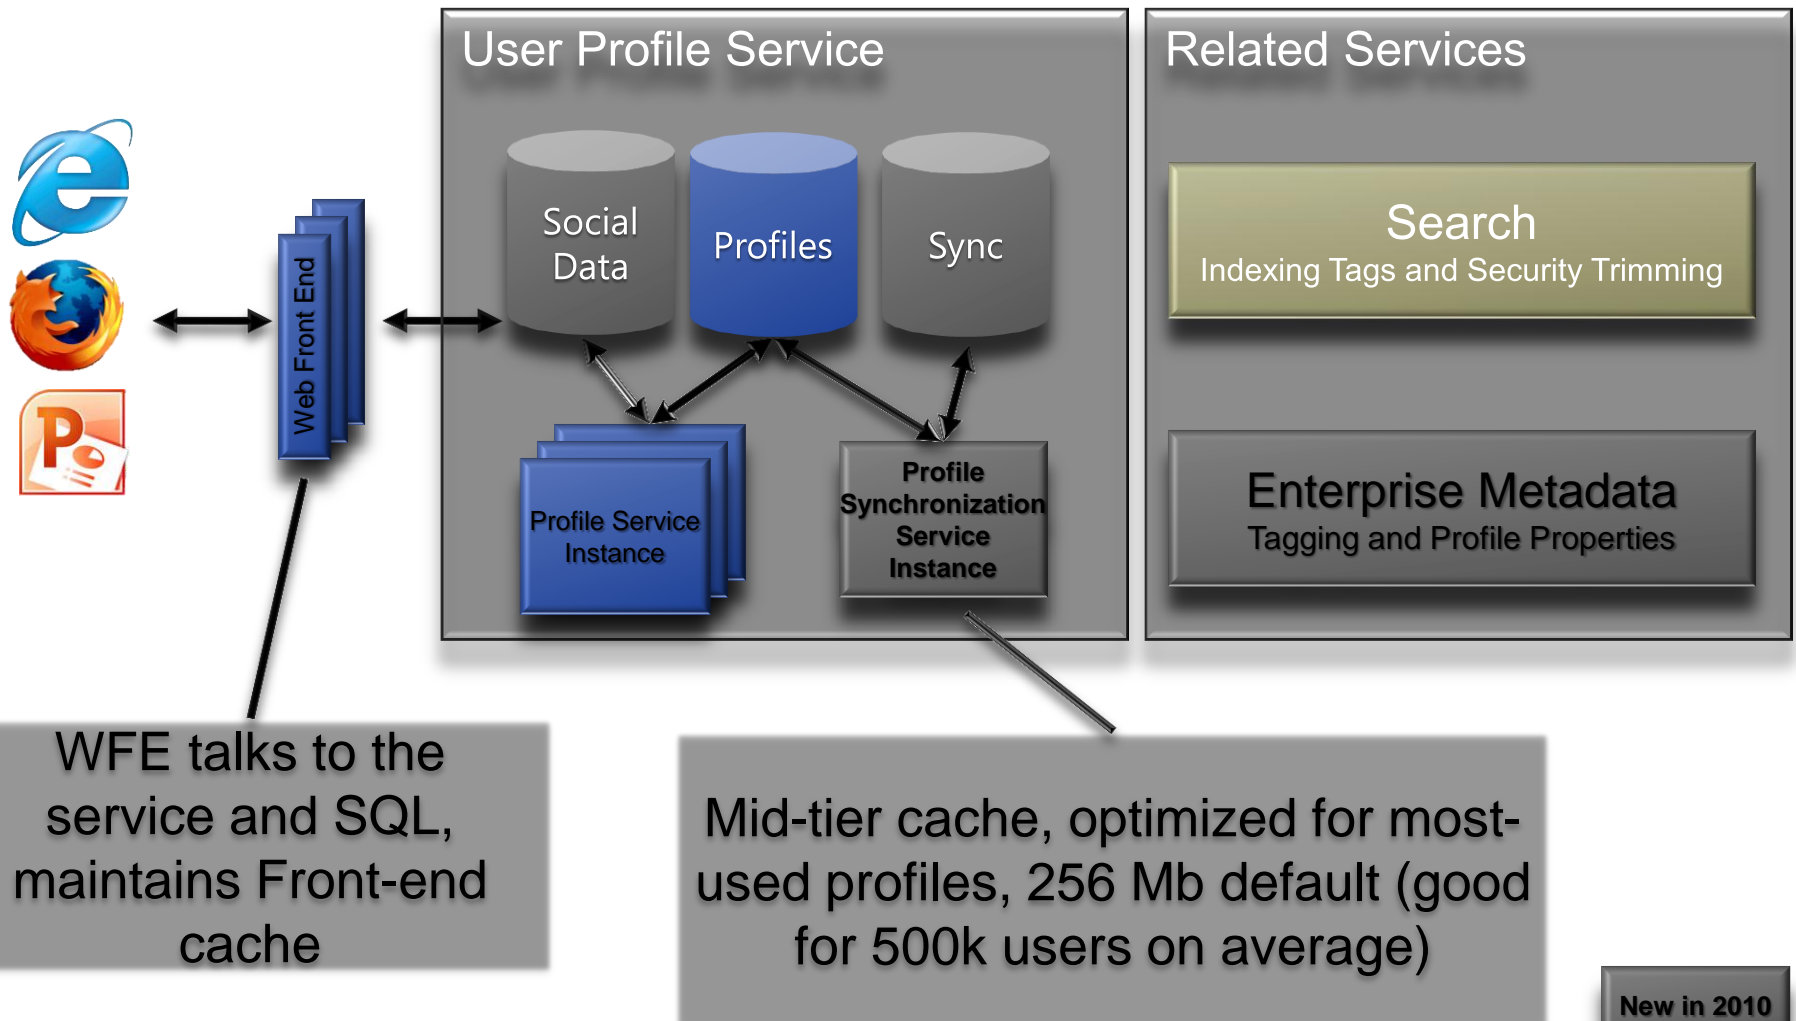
Web Front End

User Profile Service

Social Data

Profiles

Sync

Profile Service Instance

Profile Synchronization Service Instance

Related Services

Search
Indexing Tags and Security Trimming

Enterprise Metadata
Tagging and Profile Properties

WFE talks to the service and SQL, maintains Front-end cache

Mid-tier cache, optimized for most-used profiles, 256 Mb default (good for 500k users on average)

New in 2010